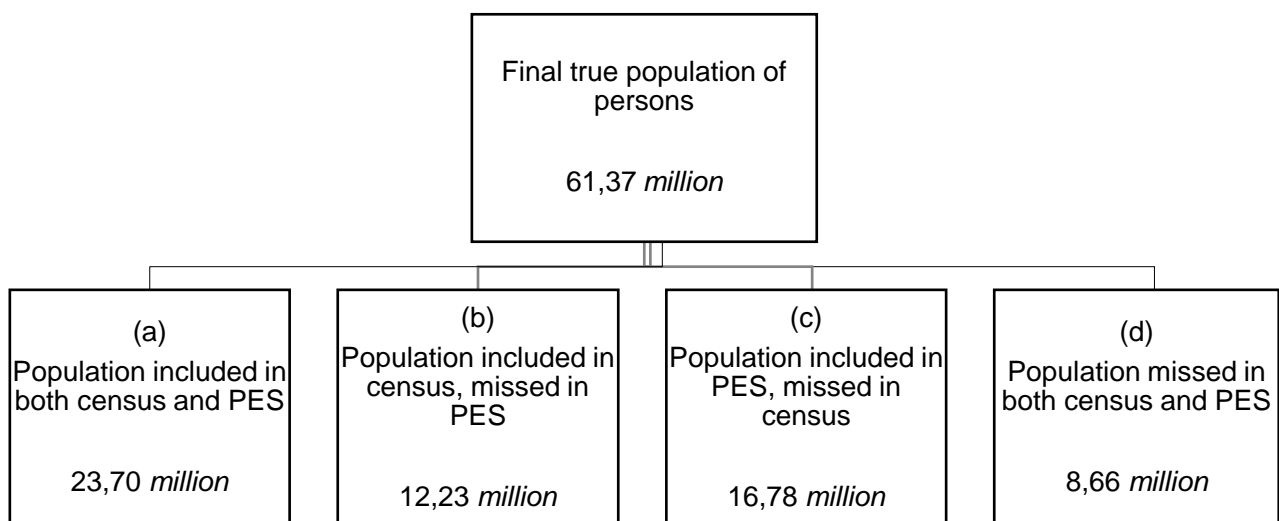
Final true population of persons

61,37 million

(a)
Population included in both census and PES

23,70 million

(b)
Population included in census, missed in PES

12,23 million

(c)
Population included in PES, missed in census

16,78 million

(d)
Population missed in both census and PES

8,66 million